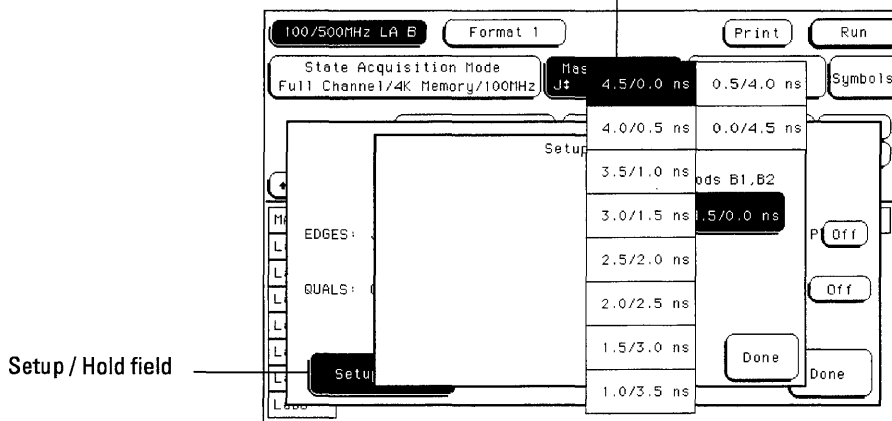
100/500MHz LA B
Format 1
Print
Run
State Acquisition Mode
Full Channel/4K Memory/100MHz
Mas
J‡
4.5/0.0 ns
0.5/4.0 ns
Symbols
4.0/0.5 ns
0.0/4.5 ns
Setup
3.5/1.0 ns
ods B1,B2
EDGES:
3.0/1.5 ns
.5/0.0 ns
P
Off
QUALS:
2.5/2.0 ns
Off
2.0/2.5 ns
Setup / Hold field
1.5/3.0 ns
Done
Setup
Done
1.0/3.5 ns